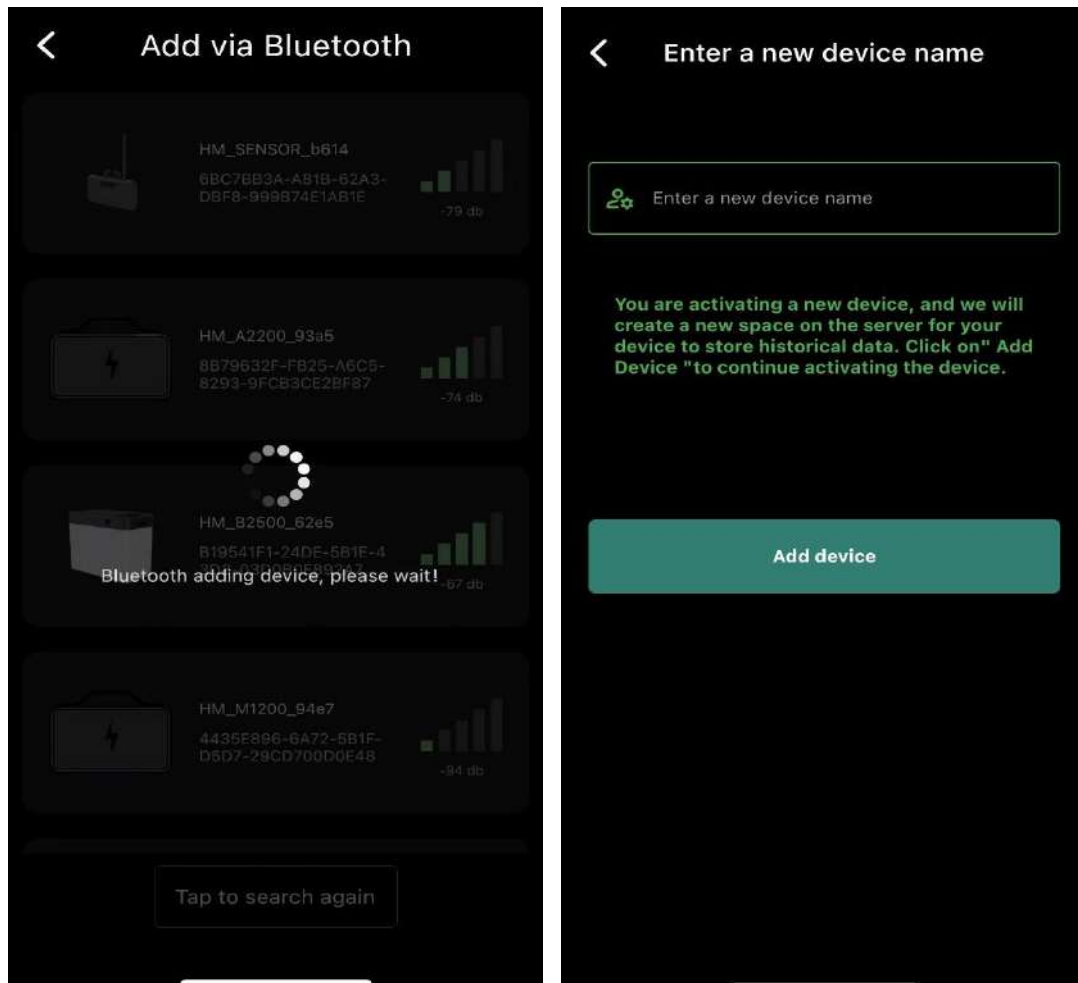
Add via Bluetooth

HM_SENSOR_b614
6BC7BB3A-A81B-62A3-DBF8-999B74E1AB1E
-79 db

HM_A2200_93a5
8B79632F-FB25-A6C5-8293-9FCB3CE2BF87
-74 db

HM_B2500_62e5
B19541F1-24DE-5B1E-4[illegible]
-67 db

Bluetooth adding device, please wait!

HM_M1200_94e7
4435E896-6A72-5B1F-D5D7-29CD700D0E48
-94 db

Tap to search again

Enter a new device name

Enter a new device name

You are activating a new device, and we will create a new space on the server for your device to store historical data. Click on" Add Device "to continue activating the device.

Add device